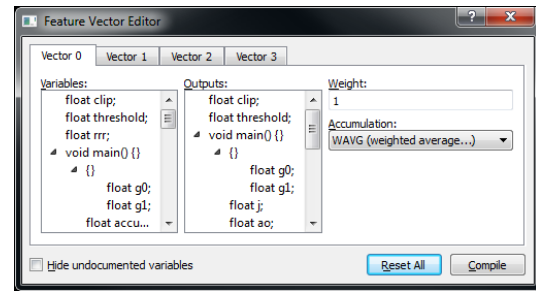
Feature Vector Editor

?

Vector 0 | Vector 1 | Vector 2 | Vector 3

Variables:
float clip;
float threshold;
float rrr;
void main() {}
{}
float g0;
float g1;
float accu...

Outputs:
float clip;
float threshold;
void main() {}
{}
float g0;
float g1;
float j;
float ao;

Weight:
1

Accumulation:
WAVG (weighted average...)

Hide undocumented variables

Reset All

Compile